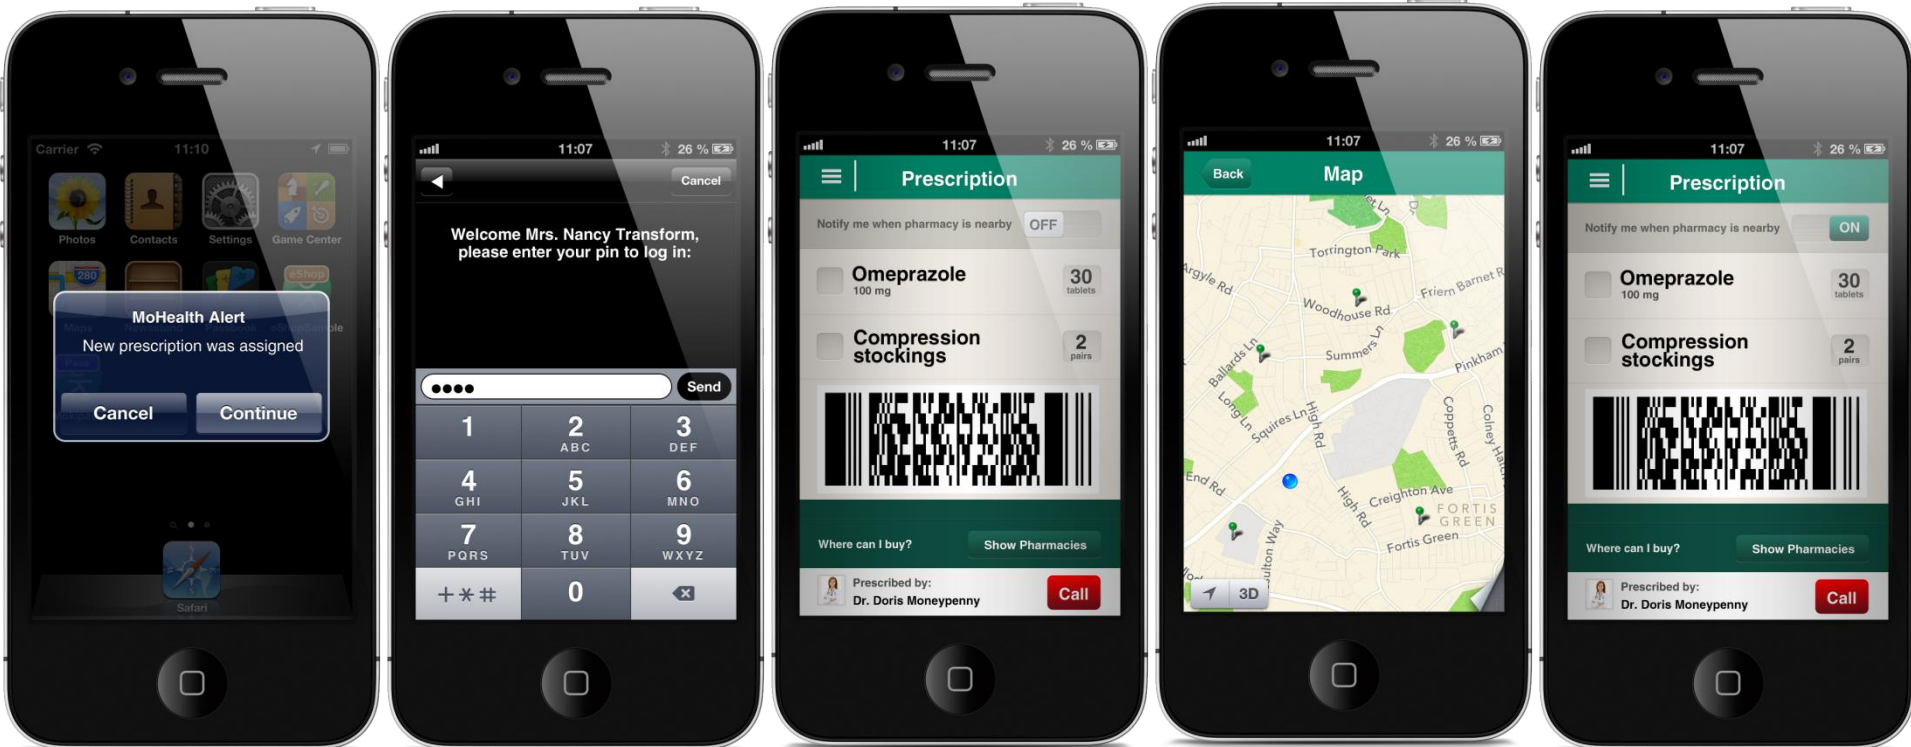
Carrier 11:10

Photos Contacts Settings Game Center

MoHealth Alert
New prescription was assigned

Cancel Continue

Safari

11:07 26 %

Cancel

Welcome Mrs. Nancy Transform, please enter your pin to log in:

●●●● Send

| 1 | 2 ABC | 3 DEF |
|---|---|---|
| 4 GHI | 5 JKL | 6 MNO |
| 7 PQRS | 8 TUV | 9 WXYZ |
| + * # | 0 | |

11:07 26 %

Prescription

Notify me when pharmacy is nearby OFF

Omeprazole 100 mg 30 tablets

Compression stockings 2 pairs

Where can I buy? Show Pharmacies

Prescribed by: Dr. Doris Moneypenny Call

11:07 26 %

Back Map

Torrington Park
Argyle Rd
Friern Barnet Rd
Woodhouse Rd
Summers Ln
Ballards Ln
Pinkham
Long Ln
Squires Ln
High Rd
Coppetts Rd
Colney Hatch
End Rd
Creighton Ave
FORTIS GREEN
High Rd
Fortis Green
Fulton Way

3D

11:07 26 %

Prescription

Notify me when pharmacy is nearby ON

Omeprazole 100 mg 30 tablets

Compression stockings 2 pairs

Where can I buy? Show Pharmacies

Prescribed by: Dr. Doris Moneypenny Call